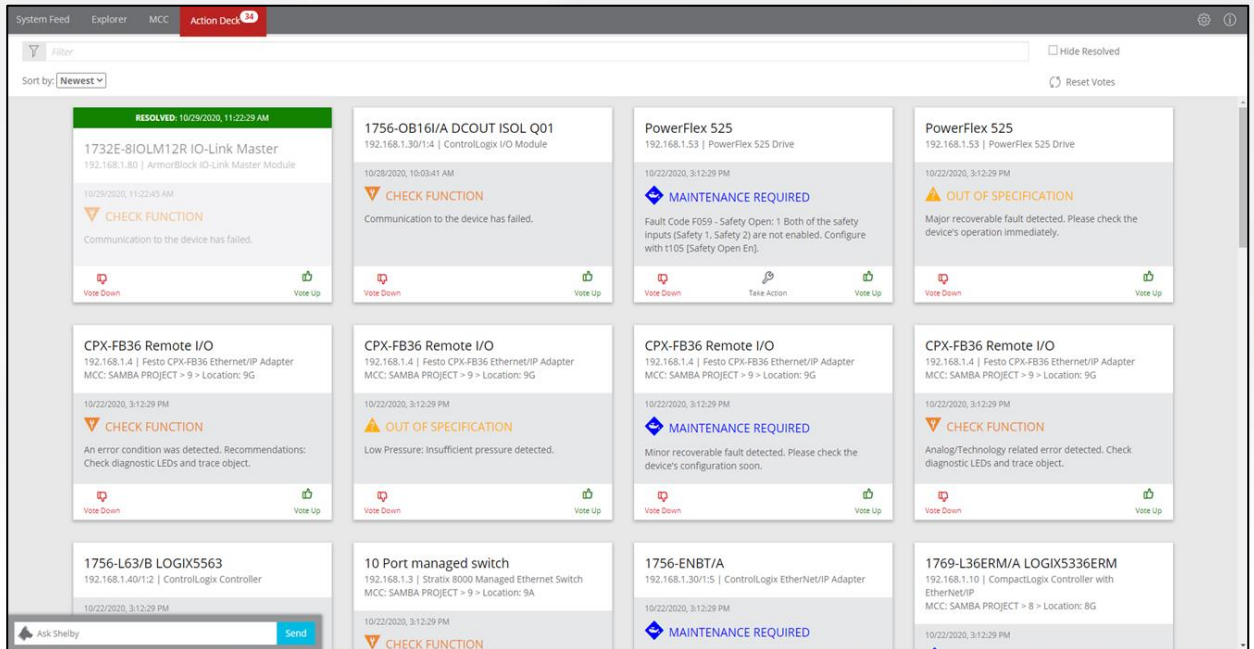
System Feed Explorer MCC Action Deck 34

Filter

Hide Resolved

Sort by: Newest

Reset Votes

RESOLVED: 10/29/2020, 11:22:29 AM
1732E-8IOLM12R IO-Link Master
192.168.1.80 | ArmorBlock IO-Link Master Module
10/29/2020, 11:22:45 AM
CHECK FUNCTION
Communication to the device has failed.
Vote Down Vote Up

1756-OB16I/A DCOUT ISOL Q01
192.168.1.30/1:4 | ControlLogix I/O Module
10/28/2020, 10:03:41 AM
CHECK FUNCTION
Communication to the device has failed.
Vote Down Vote Up

PowerFlex 525
192.168.1.53 | PowerFlex 525 Drive
10/22/2020, 3:12:29 PM
MAINTENANCE REQUIRED
Fault Code F059 - Safety Open: 1 Both of the safety inputs (Safety 1, Safety 2) are not enabled. Configure with t105 [Safety Open En].
Vote Down Take Action Vote Up

PowerFlex 525
192.168.1.53 | PowerFlex 525 Drive
10/22/2020, 3:12:29 PM
OUT OF SPECIFICATION
Major recoverable fault detected. Please check the device's operation immediately.
Vote Down Vote Up

CPX-FB36 Remote I/O
192.168.1.4 | Festo CPX-FB36 Ethernet/IP Adapter
MCC: SAMBA PROJECT > 9 > Location: 9G
10/22/2020, 3:12:29 PM
CHECK FUNCTION
An error condition was detected. Recommendations: Check diagnostic LEDs and trace object.
Vote Down Vote Up

CPX-FB36 Remote I/O
192.168.1.4 | Festo CPX-FB36 Ethernet/IP Adapter
MCC: SAMBA PROJECT > 9 > Location: 9G
10/22/2020, 3:12:29 PM
OUT OF SPECIFICATION
Low Pressure: Insufficient pressure detected.
Vote Down Vote Up

CPX-FB36 Remote I/O
192.168.1.4 | Festo CPX-FB36 Ethernet/IP Adapter
MCC: SAMBA PROJECT > 9 > Location: 9G
10/22/2020, 3:12:29 PM
MAINTENANCE REQUIRED
Minor recoverable fault detected. Please check the device's configuration soon.
Vote Down Vote Up

CPX-FB36 Remote I/O
192.168.1.4 | Festo CPX-FB36 Ethernet/IP Adapter
MCC: SAMBA PROJECT > 9 > Location: 9G
10/22/2020, 3:12:29 PM
CHECK FUNCTION
Analog/Technology related error detected. Check diagnostic LEDs and trace object.
Vote Down Vote Up

1756-L63/B LOGIX5563
192.168.1.40/1:2 | ControlLogix Controller
10/22/2020, 3:12:29 PM

10 Port managed switch
192.168.1.3 | Stratix 8000 Managed Ethernet Switch
MCC: SAMBA PROJECT > 9 > Location: 9A
10/22/2020, 3:12:29 PM
CHECK FUNCTION

1756-ENBT/A
192.168.1.30/1:5 | ControlLogix EtherNet/IP Adapter
10/22/2020, 3:12:29 PM
MAINTENANCE REQUIRED

1769-L36ERM/A LOGIX5336ERM
192.168.1.10 | CompactLogix Controller with EtherNet/IP
MCC: SAMBA PROJECT > 8 > Location: 8G
10/22/2020, 3:12:29 PM

Ask Shelby Send